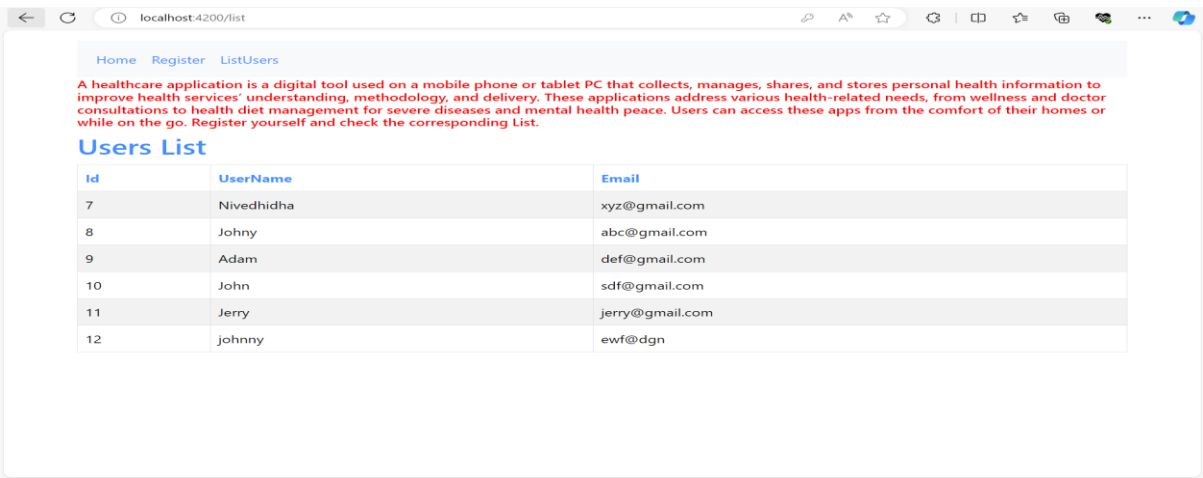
localhost:4200/list

Home Register ListUsers

A healthcare application is a digital tool used on a mobile phone or tablet PC that collects, manages, shares, and stores personal health information to improve health services' understanding, methodology, and delivery. These applications address various health-related needs, from wellness and doctor consultations to health diet management for severe diseases and mental health peace. Users can access these apps from the comfort of their homes or while on the go. Register yourself and check the corresponding List.

Users List

| Id | UserName | Email |
|---|---|---|
| 7 | Nivedhidha | xyz@gmail.com |
| 8 | Johny | abc@gmail.com |
| 9 | Adam | def@gmail.com |
| 10 | John | sdf@gmail.com |
| 11 | Jerry | jerry@gmail.com |
| 12 | johnny | ewf@dgn |